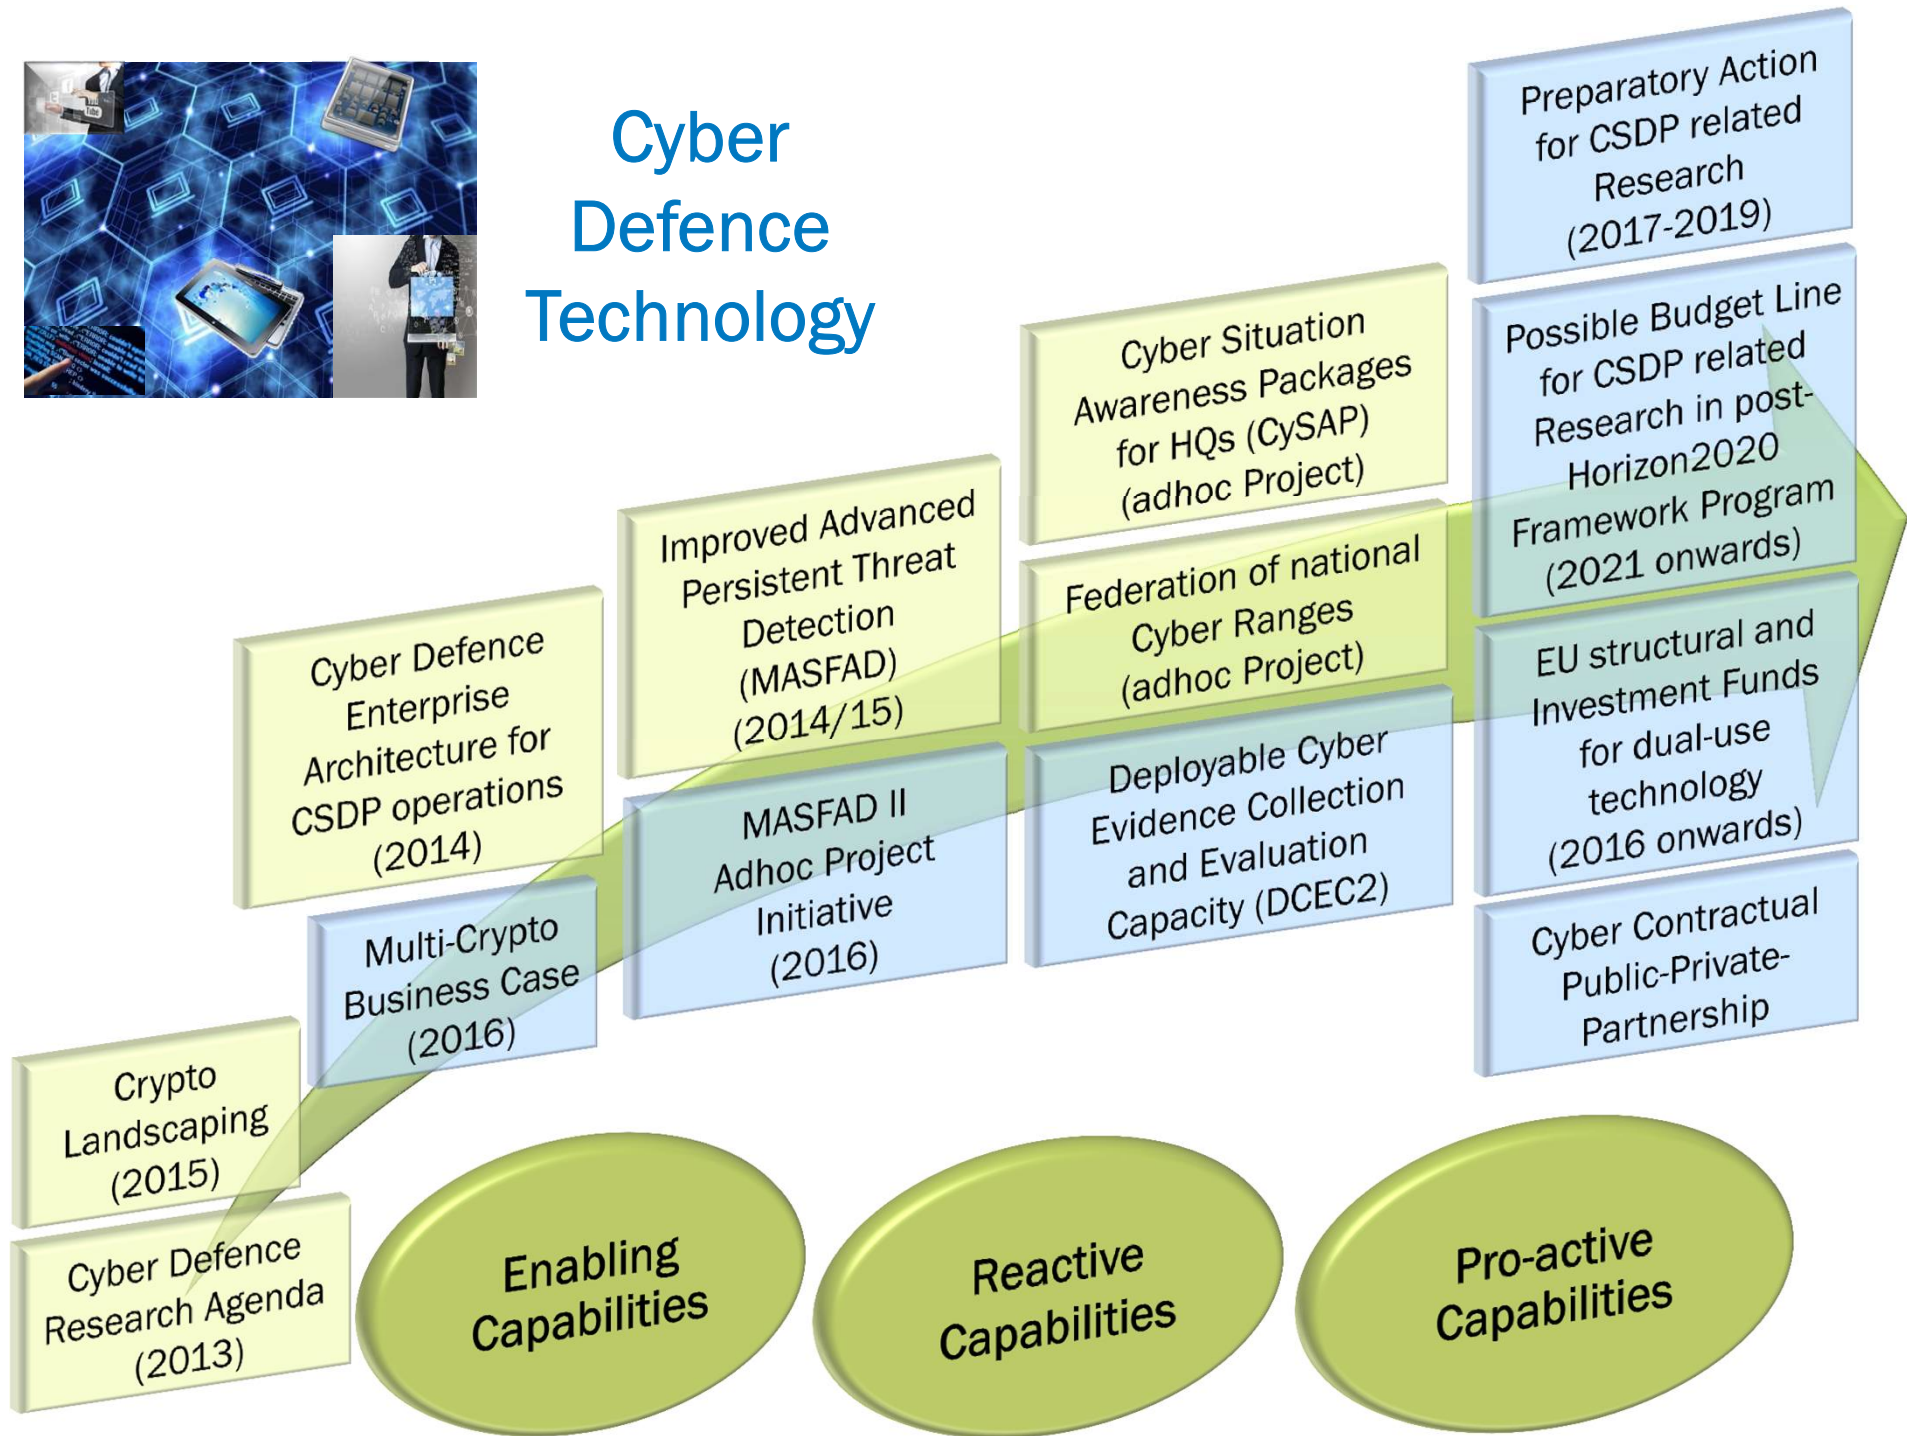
Cyber Defence Technology

Cyber Defence Research Agenda (2013)

Crypto Landscaping (2015)

Multi-Crypto Business Case (2016)

Cyber Defence Enterprise Architecture for CSDP operations (2014)

MASFAD II Adhoc Project Initiative (2016)

Improved Advanced Persistent Threat Detection (MASFAD) (2014/15)

Deployable Cyber Evidence Collection and Evaluation Capacity (DCEC2)

Federation of national Cyber Ranges (adhoc Project)

Cyber Situation Awareness Packages for HQs (CySAP) (adhoc Project)

Cyber Contractual Public-Private-Partnership

EU structural and Investment Funds for dual-use technology (2016 onwards)

Possible Budget Line for CSDP related Research in post-Horizon2020 Framework Program (2021 onwards)

Preparatory Action for CSDP related Research (2017-2019)

Enabling Capabilities

Reactive Capabilities

Pro-active Capabilities